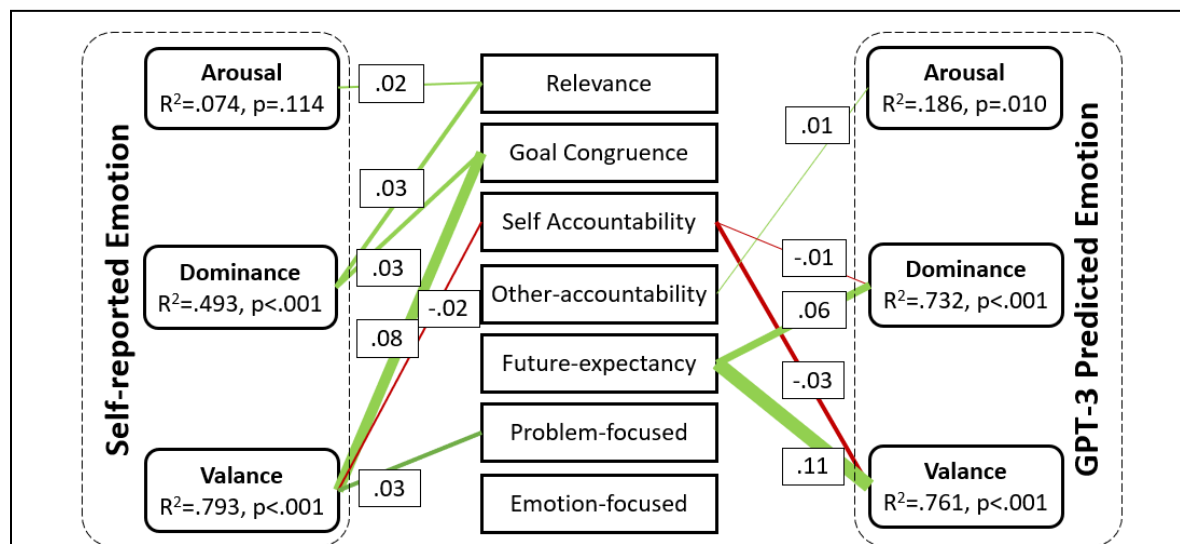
Self-reported Emotion

Arousal
$R^2$=.074, p=.114

Dominance
$R^2$=.493, p<.001

Valance
$R^2$=.793, p<.001

.02

.03

.03

.08

-.02

.03

Relevance

Goal Congruence

Self Accountability

Other-accountability

Future-expectancy

Problem-focused

Emotion-focused

.01

-.01

.06

-.03

.11

Arousal
$R^2$=.186, p=.010

Dominance
$R^2$=.732, p<.001

Valance
$R^2$=.761, p<.001

GPT-3 Predicted Emotion